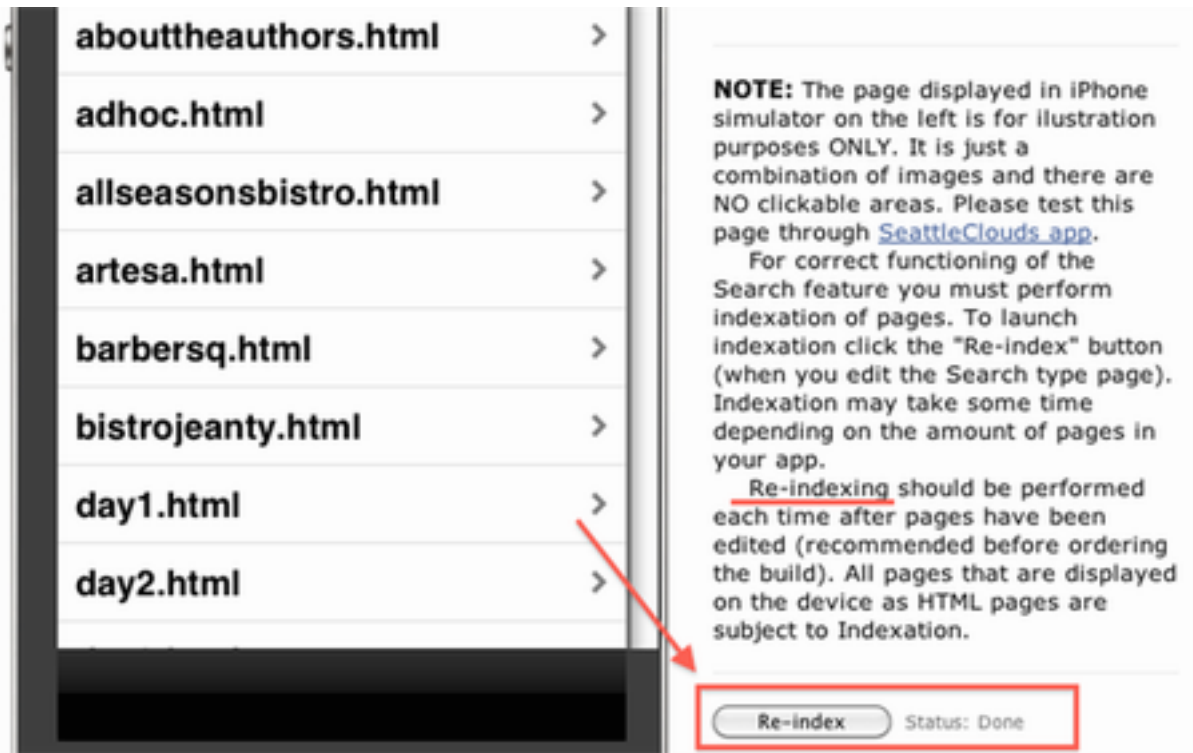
abouttheauthors.html

adhoc.html

allseasonsbistro.html

artesa.html

barbersq.html

bistrojeanty.html

day1.html

day2.html

NOTE: The page displayed in iPhone simulator on the left is for ilustration purposes ONLY. It is just a combination of images and there are NO clickable areas. Please test this page through SeattleClouds app.

For correct functioning of the Search feature you must perform indexation of pages. To launch indexation click the "Re-index" button (when you edit the Search type page). Indexation may take some time depending on the amount of pages in your app.

Re-indexing should be performed each time after pages have been edited (recommended before ordering the build). All pages that are displayed on the device as HTML pages are subject to Indexation.

Re-index Status: Done